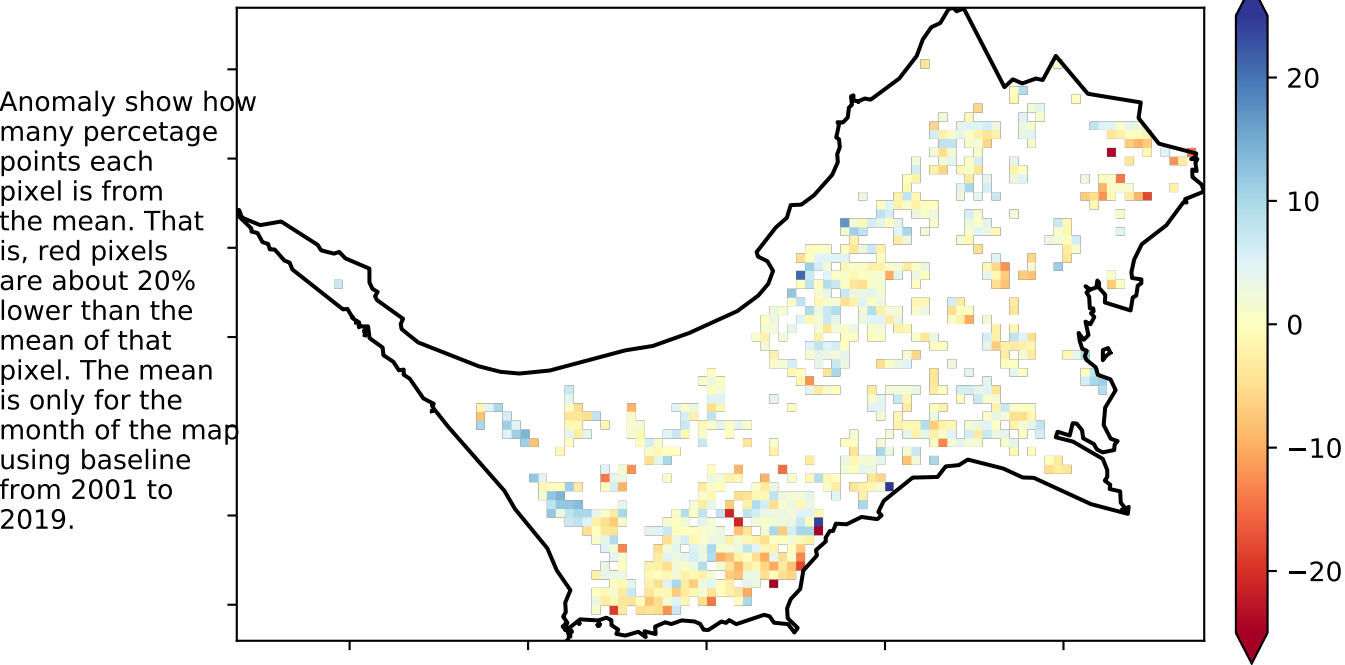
Anomaly show how many percetage points each pixel is from the mean. That is, red pixels are about 20% lower than the mean of that pixel. The mean is only for the month of the map using baseline from 2001 to 2019.

20
10
0
−10
−20